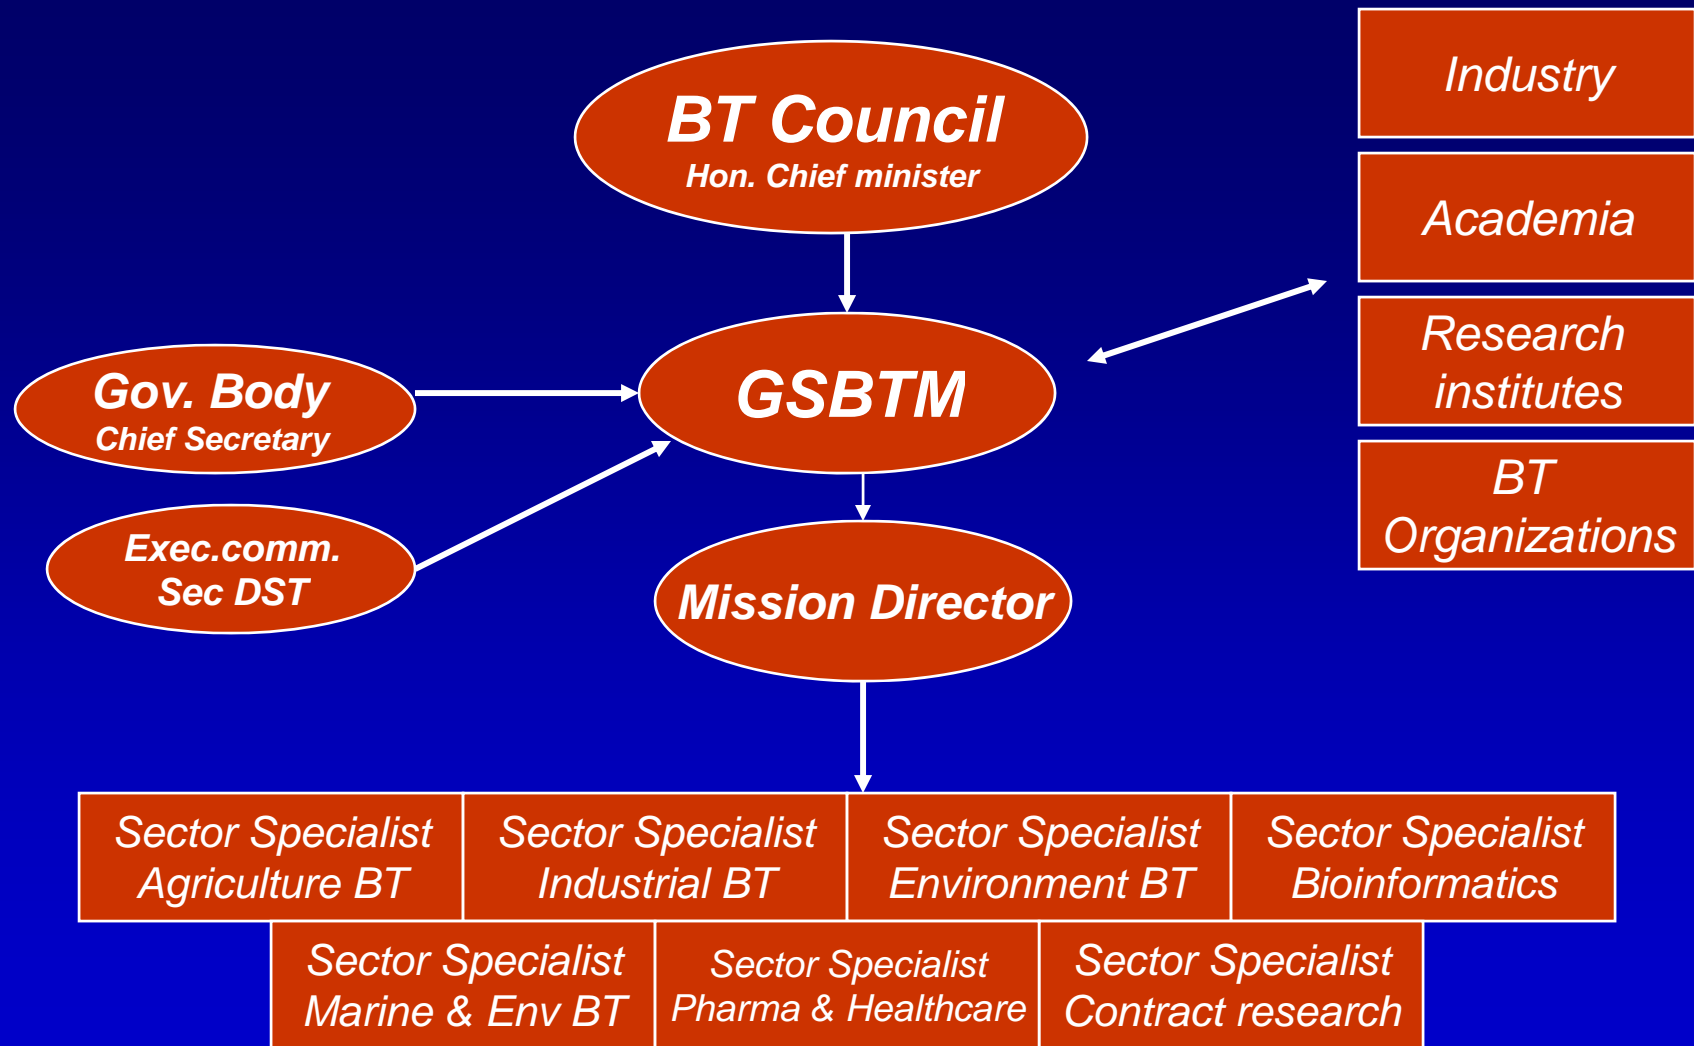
BT Council
Hon. Chief minister

Industry

Academia

Research institutes

BT Organizations

Gov. Body
Chief Secretary

GSBTM

Exec.comm.
Sec DST

Mission Director

Sector Specialist Agriculture BT

Sector Specialist Industrial BT

Sector Specialist Environment BT

Sector Specialist Bioinformatics

Sector Specialist Marine & Env BT

Sector Specialist Pharma & Healthcare

Sector Specialist Contract research